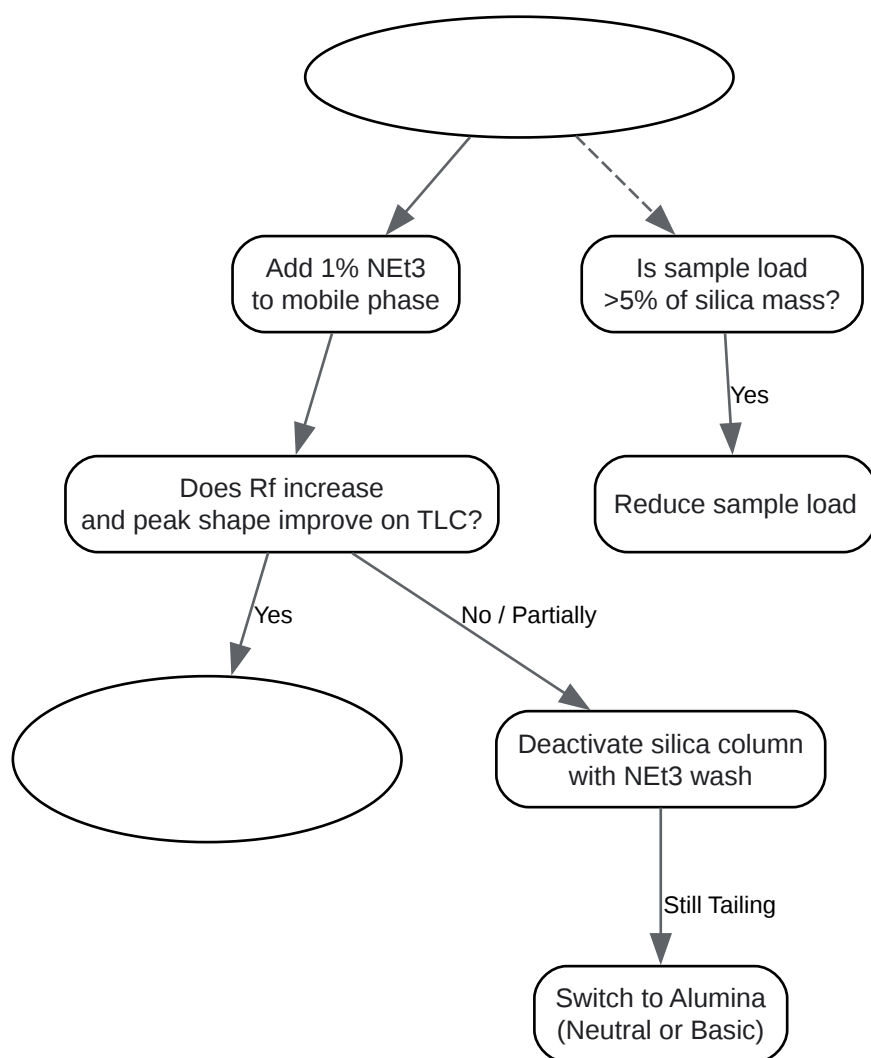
Add 1% NEt3 to mobile phase

Is sample load >5% of silica mass?

Yes

Reduce sample load

Does Rf increase and peak shape improve on TLC?

Yes

No / Partially

Deactivate silica column with NEt3 wash

Still Tailing

Switch to Alumina (Neutral or Basic)